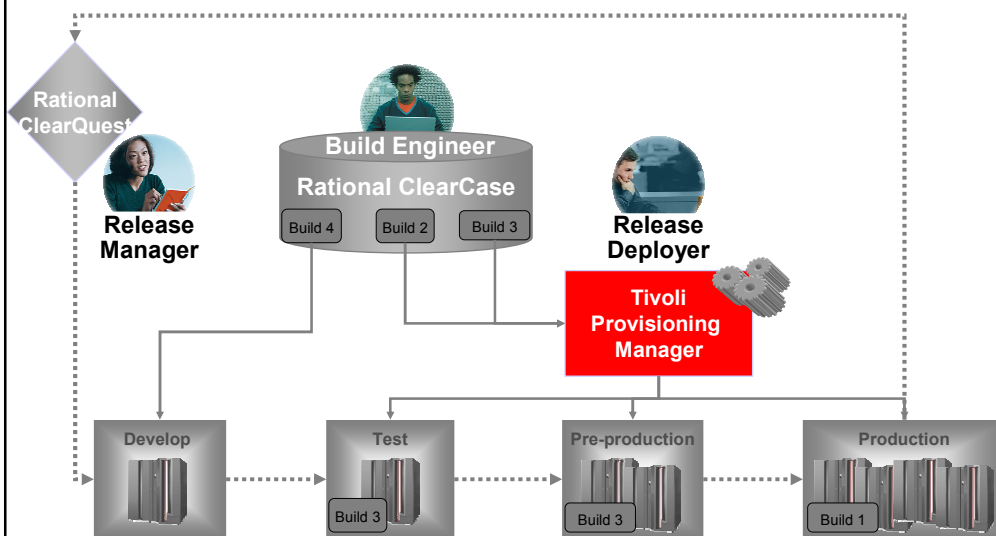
Rational ClearQuest

Release Manager

Build Engineer

Rational ClearCase

Build 4

Build 2

Build 3

Release Deployer

Tivoli Provisioning Manager

Develop

Test

Build 3

Pre-production

Build 3

Production

Build 1